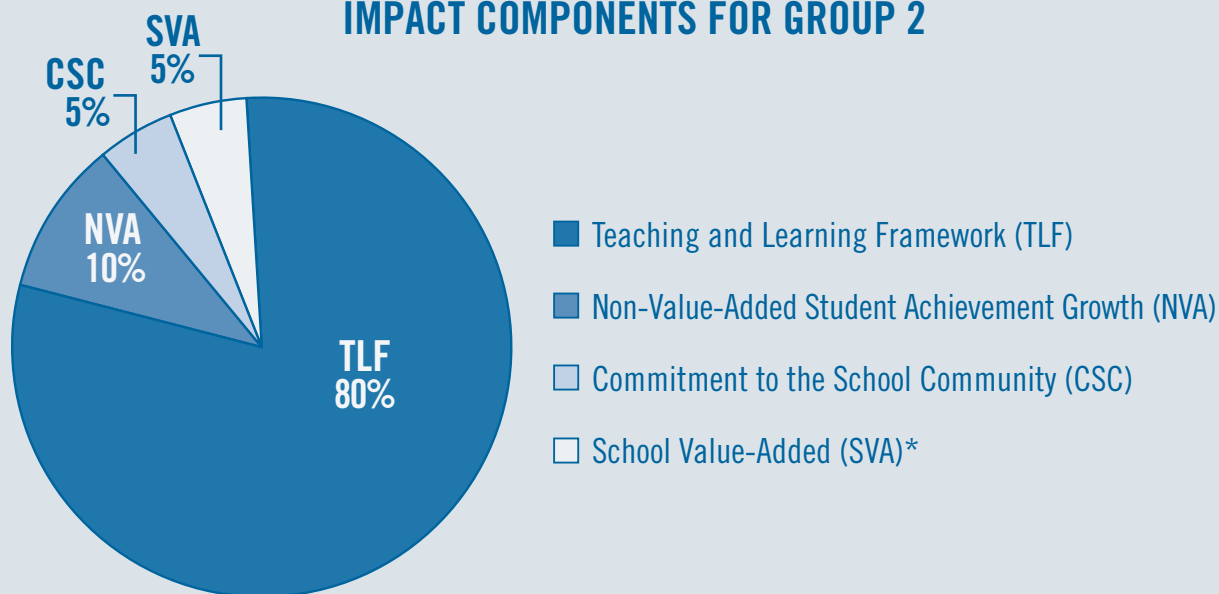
IMPACT COMPONENTS FOR GROUP 2

SVA
5%

CSC
5%

NVA
10%

TLF
80%

Teaching and Learning Framework (TLF)

Non-Value-Added Student Achievement Growth (NVA)

Commitment to the School Community (CSC)

School Value-Added (SVA)*